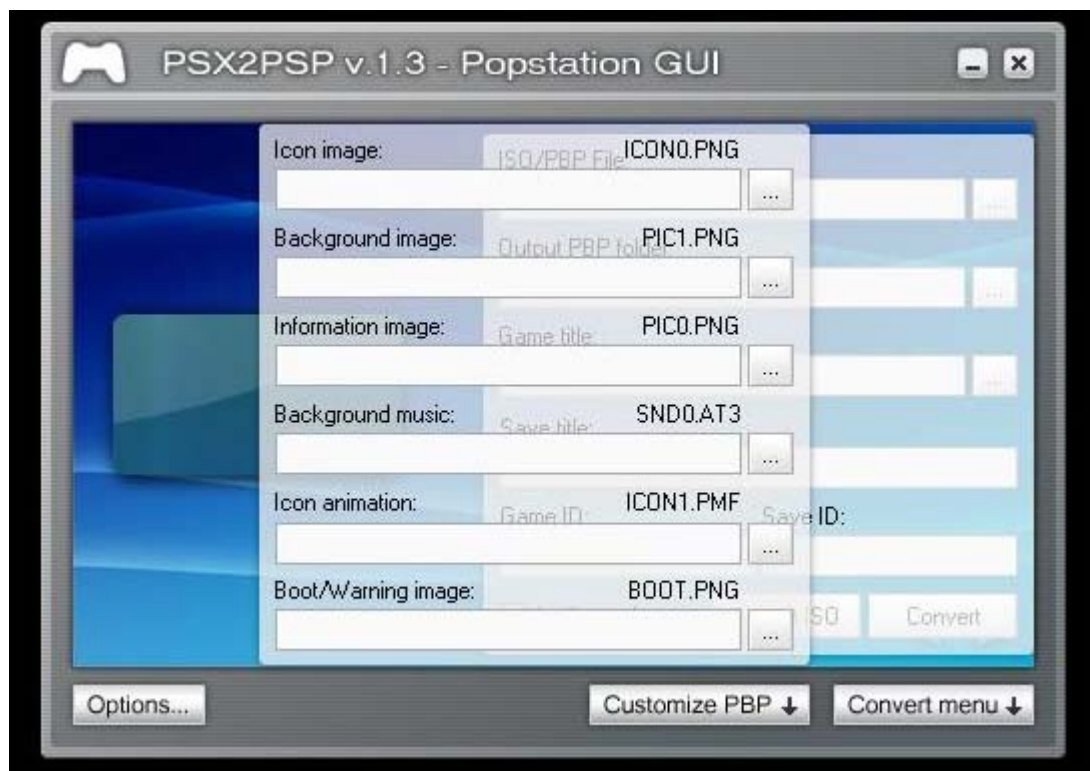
PSX2PSP v.1.3 - Popstation GUI

Icon image: ICON0.PNG
...
Background image: PIC1.PNG
...
Information image: PIC0.PNG
...
Background music: SND0.AT3
...
Icon animation: ICON1.PMF
...
Boot/Warning image: BOOT.PNG
...

ISO/PBP File
Output PBP folder
Game title
Save title
Game ID
Save ID:
ISO
Convert

Options...
Customize PBP ↓
Convert menu ↓